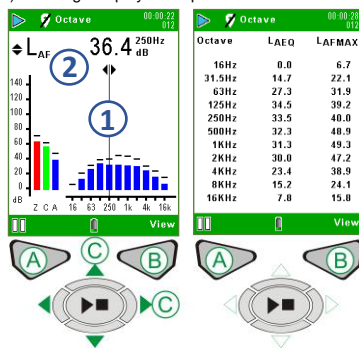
Octave 00:00:22 012

$L_{AF}$ 36.4 250Hz dB

2

1

140
120
100
80
60
40
20
0
dB

Z C A 16 63 250 1k 4k 16k

View

A C B C

Octave 00:00:28 012

| Octave | $L_{AEQ}$ | $L_{AFMAX}$ |
|---|---|---|
| 16Hz | 0.0 | 6.7 |
| 31.5Hz | 14.7 | 22.1 |
| 63Hz | 27.3 | 31.9 |
| 125Hz | 34.5 | 39.2 |
| 250Hz | 33.5 | 40.0 |
| 500Hz | 32.3 | 48.9 |
| 1KHz | 31.3 | 49.3 |
| 2KHz | 30.0 | 47.2 |
| 4KHz | 23.4 | 38.9 |
| 8KHz | 15.2 | 24.1 |
| 16KHz | 7.8 | 15.8 |

View

A B